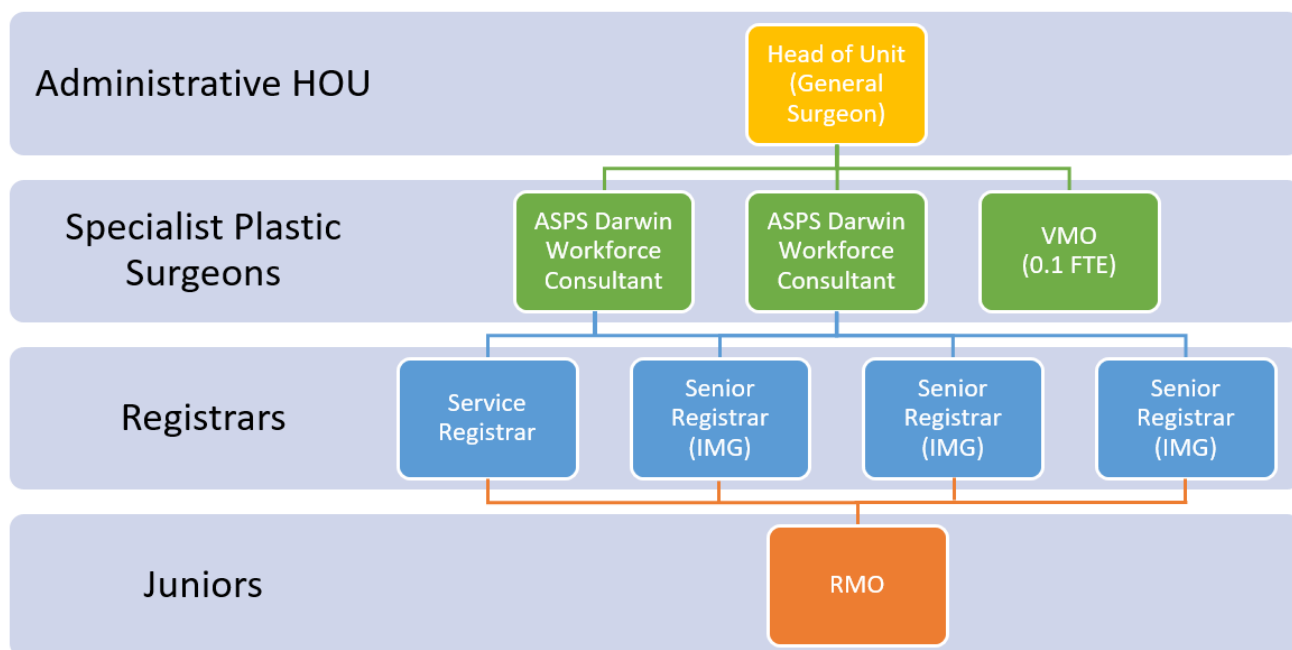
Administrative HOU

Head of Unit (General Surgeon)

Specialist Plastic Surgeons

ASPS Darwin Workforce Consultant

ASPS Darwin Workforce Consultant

VMO (0.1 FTE)

Registrars

Service Registrar

Senior Registrar (IMG)

Senior Registrar (IMG)

Senior Registrar (IMG)

Juniors

RMO